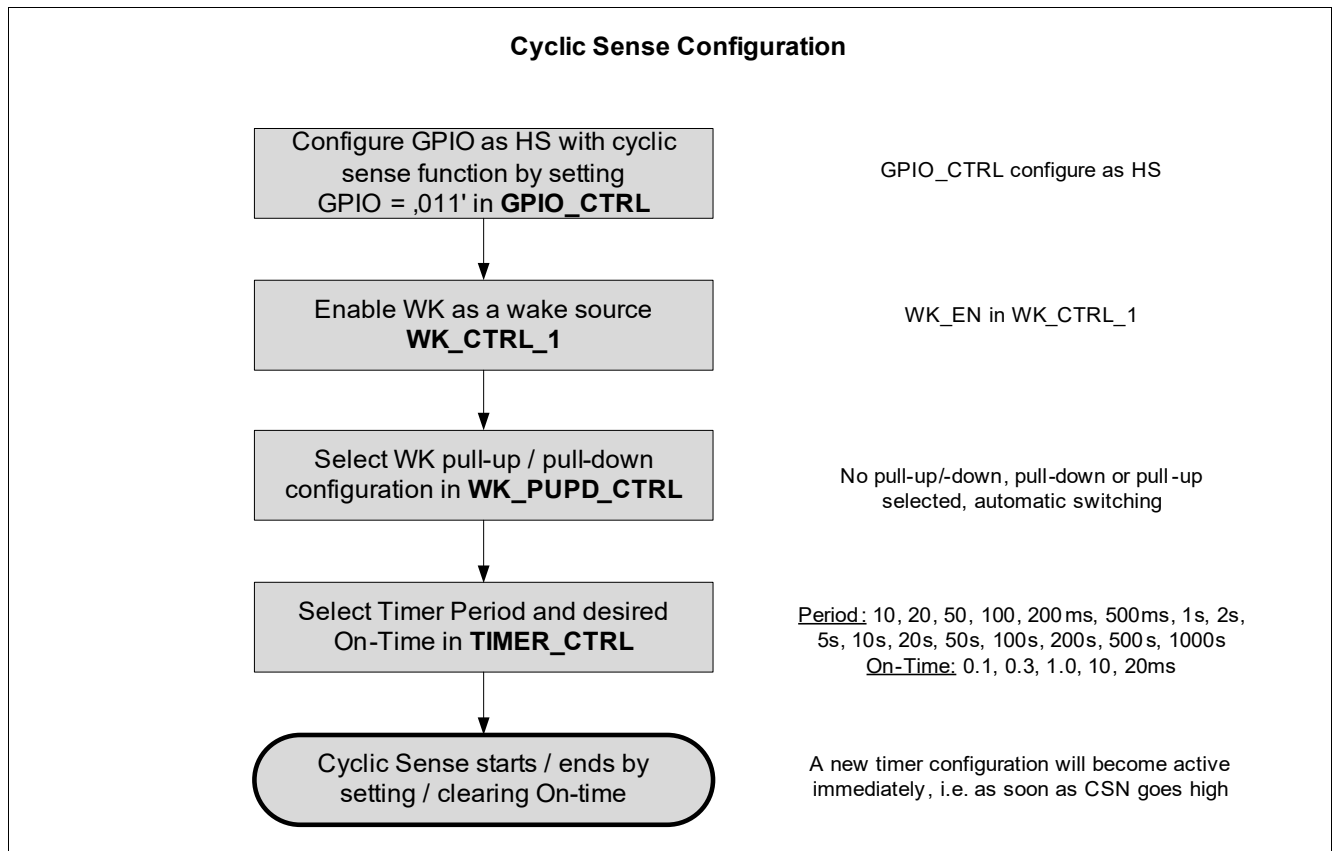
**Cyclic Sense Configuration**

Configure GPIO as HS with cyclic sense function by setting GPIO = ‚011' in **GPIO_CTRL**

GPIO_CTRL configure as HS

Enable WK as a wake source **WK_CTRL_1**

WK_EN in WK_CTRL_1

Select WK pull-up / pull-down configuration in **WK_PUPD_CTRL**

No pull-up/-down, pull-down or pull-up selected, automatic switching

Select Timer Period and desired On-Time in **TIMER_CTRL**

Period: 10, 20, 50, 100, 200 ms, 500ms, 1s, 2s, 5s, 10s, 20s, 50s, 100s, 200s, 500 s, 1000s
On-Time: 0.1, 0.3, 1.0, 10, 20ms

Cyclic Sense starts / ends by setting / clearing On-time

A new timer configuration will become active immediately, i.e. as soon as CSN goes high